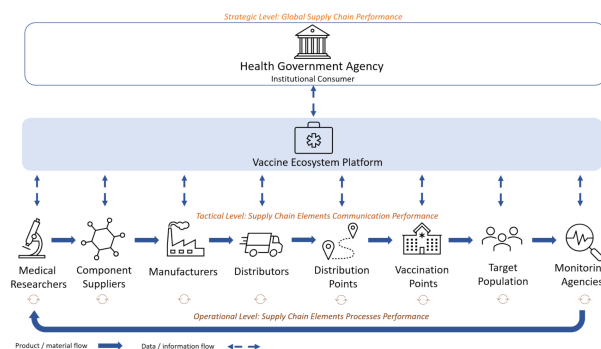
Strategic Level: Global Supply Chain Performance

Health Government Agency
Institutional Consumer

Vaccine Ecosystem Platform

Tactical Level: Supply Chain Elements Communication Performance

Medical Researchers

Component Suppliers

Manufacturers

Distributors

Distribution Points

Vaccination Points

Target Population

Monitoring Agencies

Operational Level: Supply Chain Elements Processes Performance

Product / material flow

Data / information flow